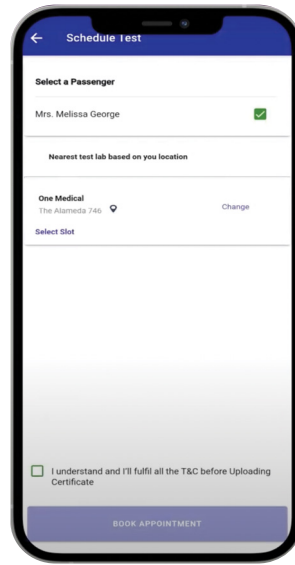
Schedule Test

Select a Passenger

Mrs. Melissa George

Nearest test lab based on you location

One Medical
The Alameda 746

Change

Select Slot

I understand and I'll fulfil all the T&C before Uploading Certificate

BOOK APPOINTMENT